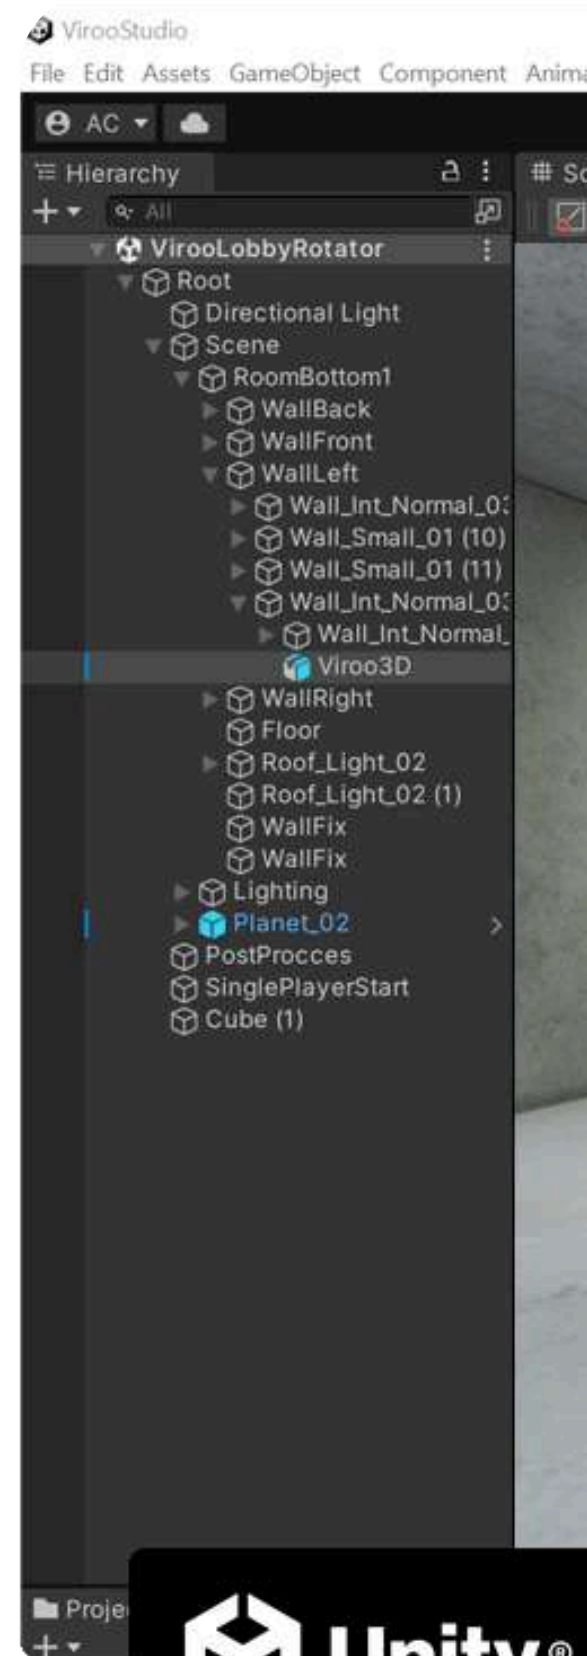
VirooStudio

File Edit Assets GameObject Component Anima

AC

Hierarchy

All

Sc

VirooLobbyRotator
Root
Directional Light
Scene
RoomBottom1
WallBack
WallFront
WallLeft
Wall_Int_Normal_0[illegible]
Wall_Small_01 (10)
Wall_Small_01 (11)
Wall_Int_Normal_0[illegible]
Wall_Int_Normal_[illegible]
Viroo3D
WallRight
Floor
Roof_Light_02
Roof_Light_02 (1)
WallFix
WallFix
Lighting
Planet_02
PostProcces
SinglePlayerStart
Cube (1)

Proje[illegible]

Unity®